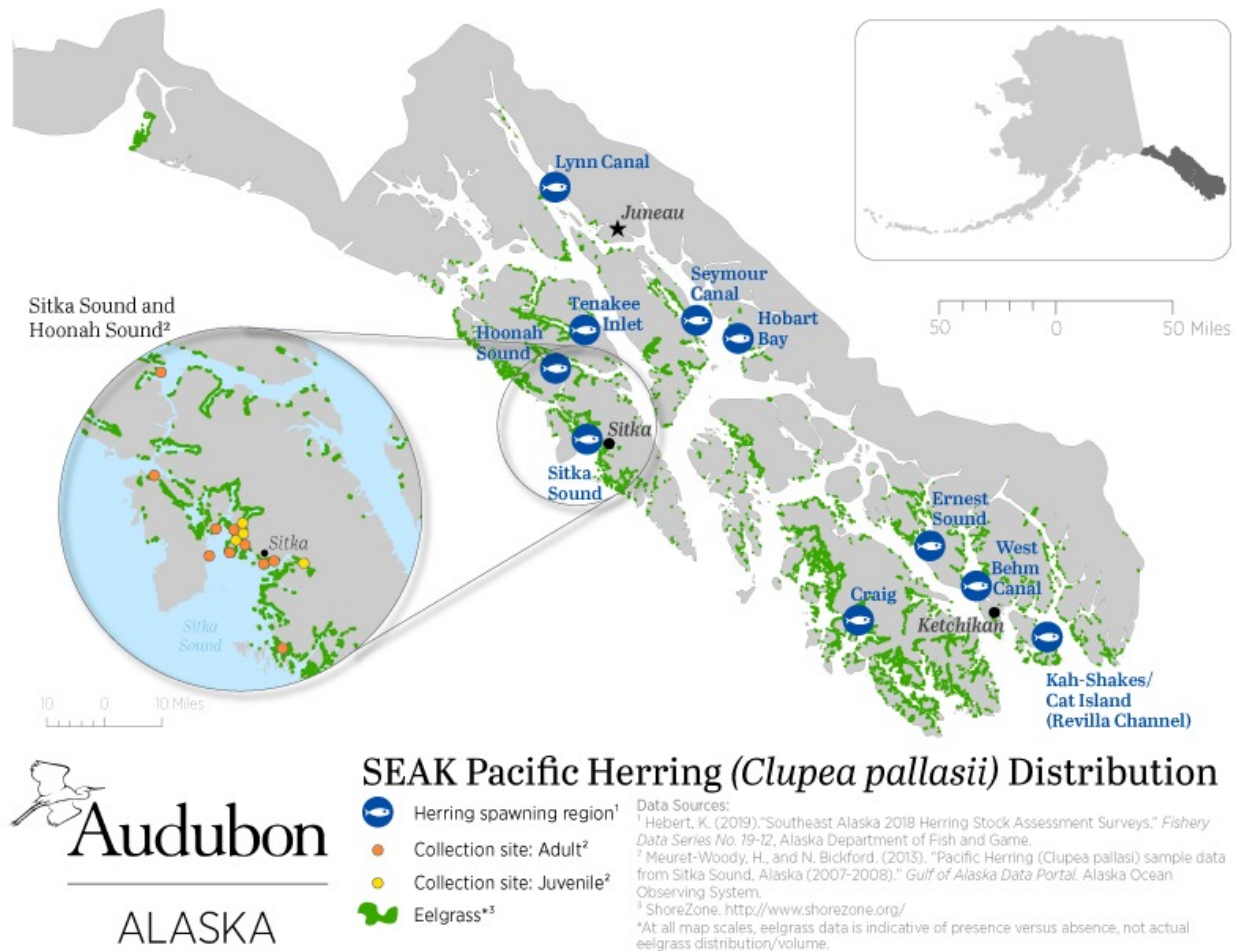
Lynn Canal
Juneau
Seymour Canal
Tenakee Inlet
Hobart Bay
Hoonah Sound
Sitka
Sitka Sound
Ernest Sound
West Behm Canal
Craig
Ketchikan
Kah-Shakes/ Cat Island (Revilla Channel)

50 0 50 Miles

Sitka Sound and Hoonah Sound²
Sitka
Sitka Sound
10 0 10 Miles

Audubon
ALASKA

SEAK Pacific Herring *(Clupea pallasii)* Distribution

Herring spawning region¹
Collection site: Adult²
Collection site: Juvenile²
Eelgrass*³

Data Sources:
¹ Hebert, K. (2019)."Southeast Alaska 2018 Herring Stock Assessment Surveys." *Fishery Data Series No. 19-12*, Alaska Department of Fish and Game.
² Meuret-Woody, H., and N. Bickford. (2013). "Pacific Herring (Clupea pallasi) sample data from Sitka Sound, Alaska (2007-2008)." *Gulf of Alaska Data Portal.* Alaska Ocean Observing System.
³ ShoreZone. http://www.shorezone.org/
*At all map scales, eelgrass data is indicative of presence versus absence, not actual eelgrass distribution/volume.